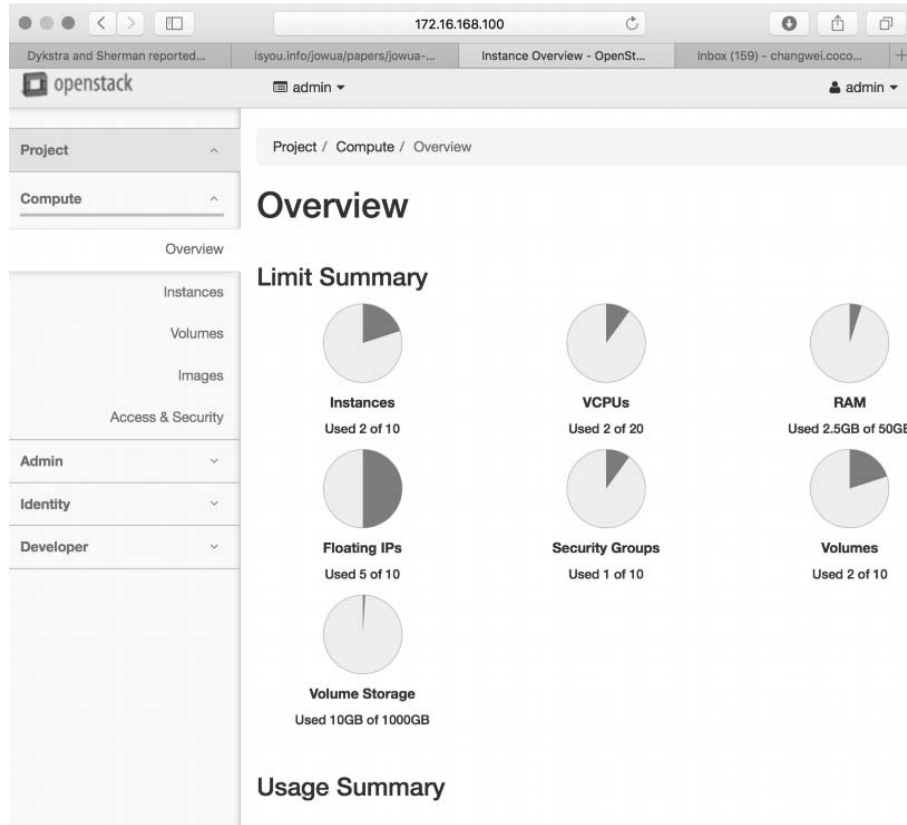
172.16.168.100

Dykstra and Sherman reported...
isyou.info/jowua/papers/jowua-...
Instance Overview - OpenSt...
Inbox (159) - changwei.coco...

openstack

admin ▾

admin ▾

Project

Compute

Overview

Instances

Volumes

Images

Access & Security

Admin

Identity

Developer

Project / Compute / Overview

Overview

Limit Summary

Instances
Used 2 of 10

VCPUs
Used 2 of 20

RAM
Used 2.5GB of 50GB

Floating IPs
Used 5 of 10

Security Groups
Used 1 of 10

Volumes
Used 2 of 10

Volume Storage
Used 10GB of 1000GB

Usage Summary